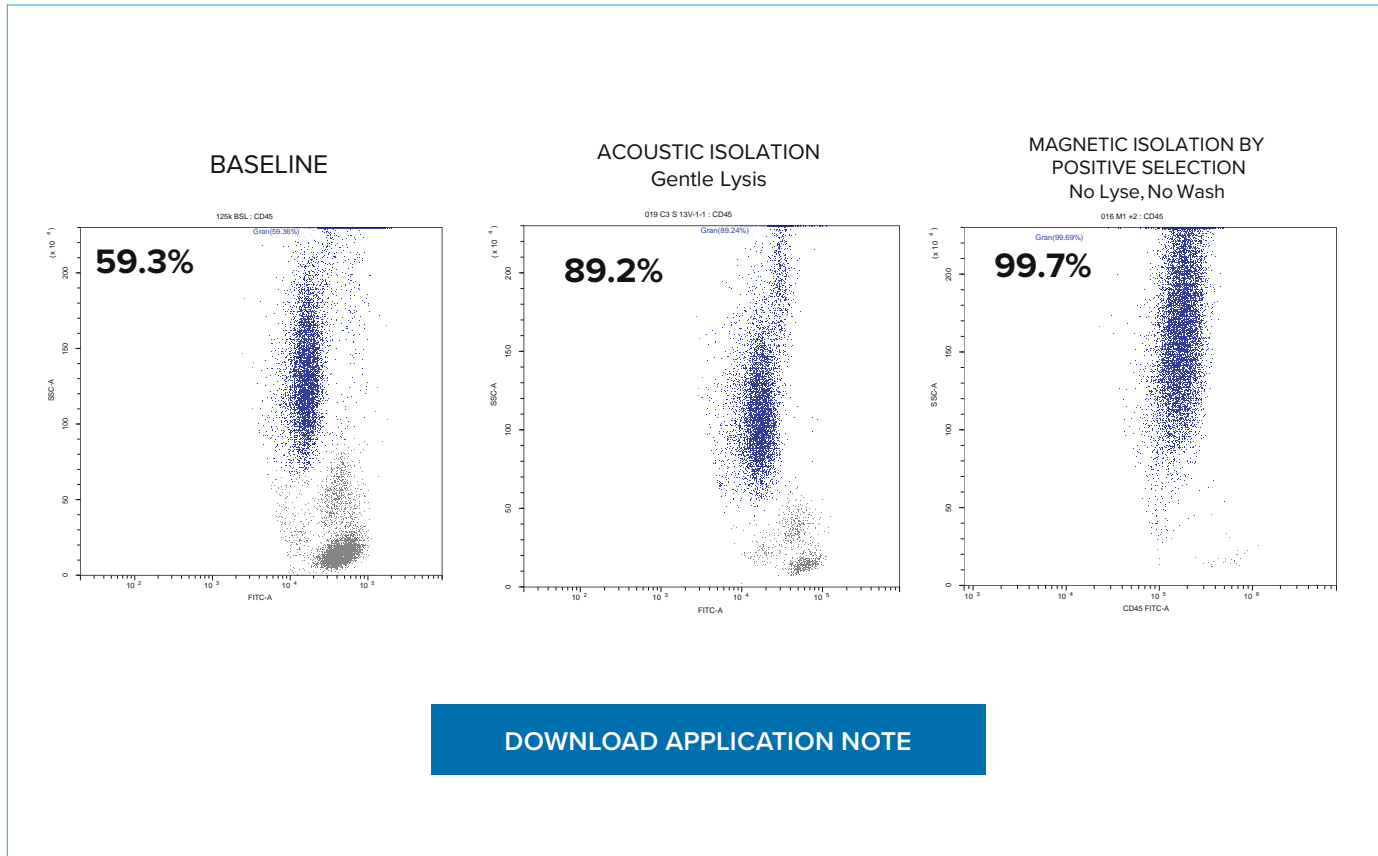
BASELINE

125k BSL : CD45

Gran(59.36%)

59.3%

$(x 10^4)$

200

150

100

50

0

SSC-A

$10^2$ $10^3$ $10^4$ $10^5$

FITC-A

ACOUSTIC ISOLATION
Gentle Lysis

019 C3 S 13V-1-1 : CD45

Gran(89.24%)

89.2%

$(x 10^4)$

200

150

100

50

0

SSC-A

$10^2$ $10^3$ $10^4$ $10^5$

FITC-A

MAGNETIC ISOLATION BY POSITIVE SELECTION
No Lyse, No Wash

016 M1 +2 : CD45

Gran(99.69%)

99.7%

$(x 10^4)$

200

150

100

50

0

SSC-A

$10^3$ $10^4$ $10^5$ $10^6$

CD45 FITC-A

DOWNLOAD APPLICATION NOTE